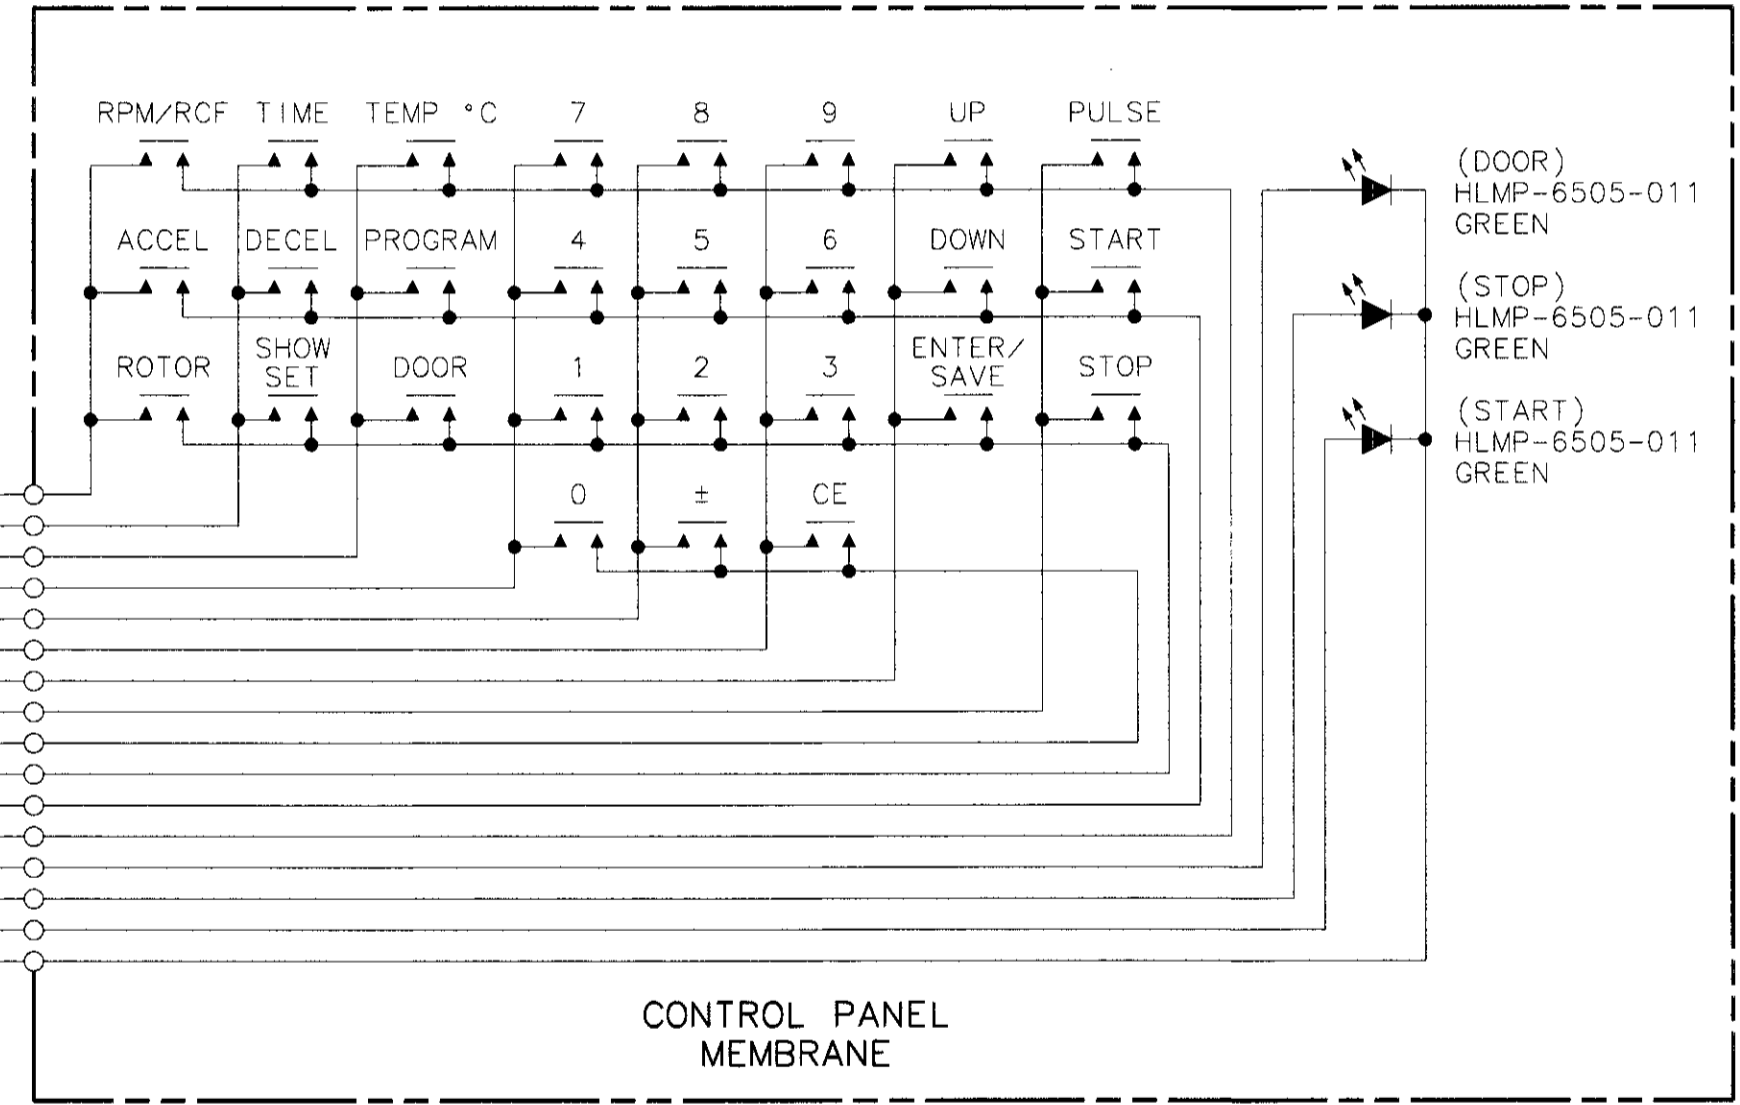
RPM/RCF TIME TEMP °C 7 8 9 UP PULSE

ACCEL DECEL PROGRAM 4 5 6 DOWN START

ROTOR SHOW SET DOOR 1 2 3 ENTER/ SAVE STOP

0 ± CE

(DOOR) HLMP-6505-011 GREEN

(STOP) HLMP-6505-011 GREEN

(START) HLMP-6505-011 GREEN

CONTROL PANEL MEMBRANE